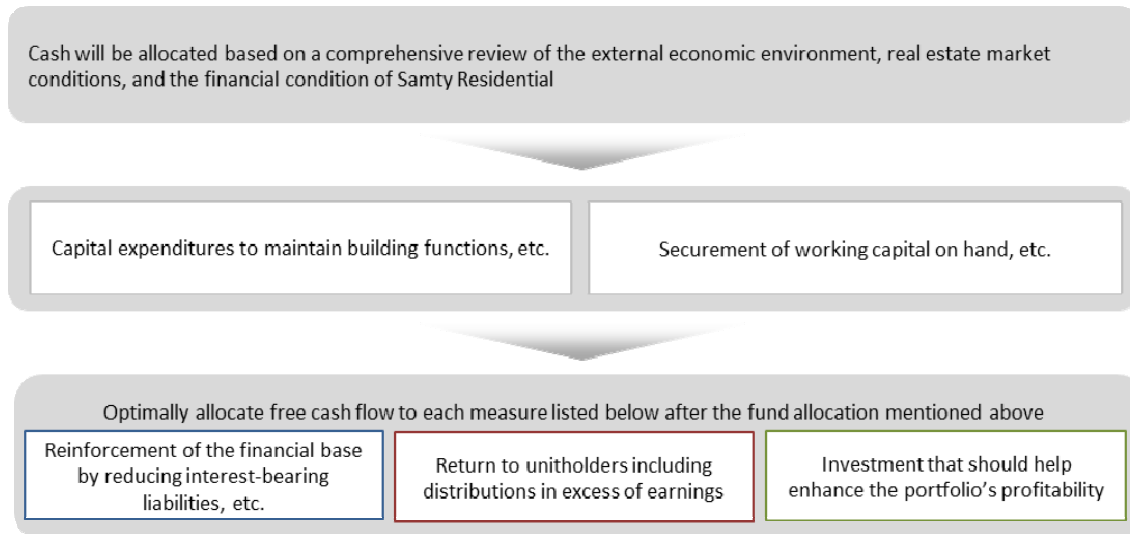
Cash will be allocated based on a comprehensive review of the external economic environment, real estate market conditions, and the financial condition of Samty Residential

Capital expenditures to maintain building functions, etc.

Securement of working capital on hand, etc.

Optimally allocate free cash flow to each measure listed below after the fund allocation mentioned above

Reinforcement of the financial base by reducing interest-bearing liabilities, etc.

Return to unitholders including distributions in excess of earnings

Investment that should help enhance the portfolio's profitability